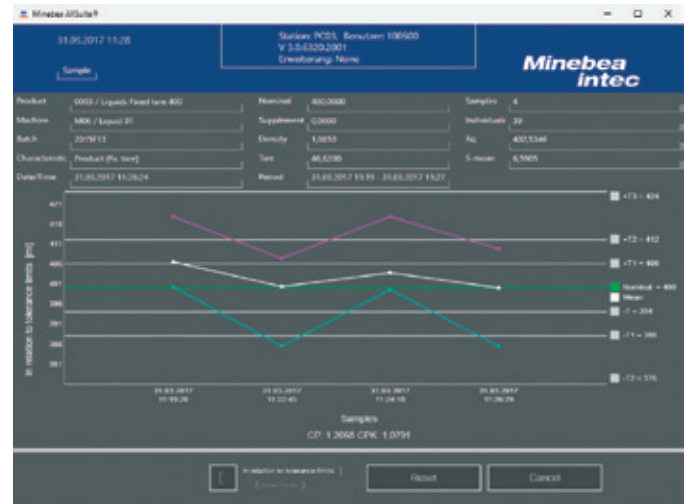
Minebea AllSuite®

31.05.2017 11:28

Station: PC03, Benutzer: 100500
V 3.0.6320.2001
Erweiterung: None

Sample

Minebea intec

Product | 0003 / Liquids Fixed tare 400
Machine | M06 / Liquid 01
Batch | 2015F13
Characteristic | Product (fix. tare)
Date/Time | 31.05.2017 11:28:24

Nominal | 400,0000
Supplement | 0,0000
Density | 1,0050
Tare | 46,0200
Period | 31.05.2017 11:19 - 31.05.2017 11:27

Samples | 4
Individuals | 20
Xq | 402,5344
S-mean | 6,5905

421
418
411
405
401
398
395
390
381

In relation to tolerance limits [gr]

+T2 = 424
+T2 = 412
+T1 = 406
Nominal = 400
Mean
-T = 394
-T1 = 388
-T2 = 376

31.05.2017 11:19:26
31.05.2017 11:22:40
31.05.2017 11:24:18
31.05.2017 11:26:29

Samples
CP: 1,2068 CPK: 1,0791

In relation to tolerance limits
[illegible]

Reset
Cancel